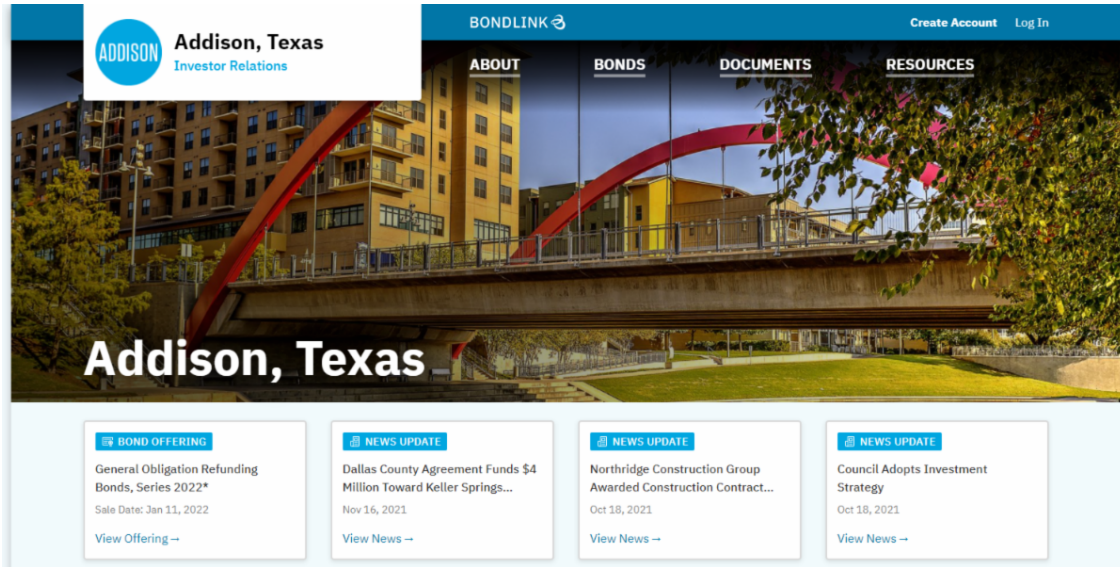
ADDISON
Addison, Texas
Investor Relations

BONDLINK

Create Account Log In

ABOUT BONDS DOCUMENTS RESOURCES

Addison, Texas

BOND OFFERING
General Obligation Refunding Bonds, Series 2022*
Sale Date: Jan 11, 2022
View Offering →

NEWS UPDATE
Dallas County Agreement Funds $4 Million Toward Keller Springs...
Nov 16, 2021
View News →

NEWS UPDATE
Northridge Construction Group Awarded Construction Contract...
Oct 18, 2021
View News →

NEWS UPDATE
Council Adopts Investment Strategy
Oct 18, 2021
View News →